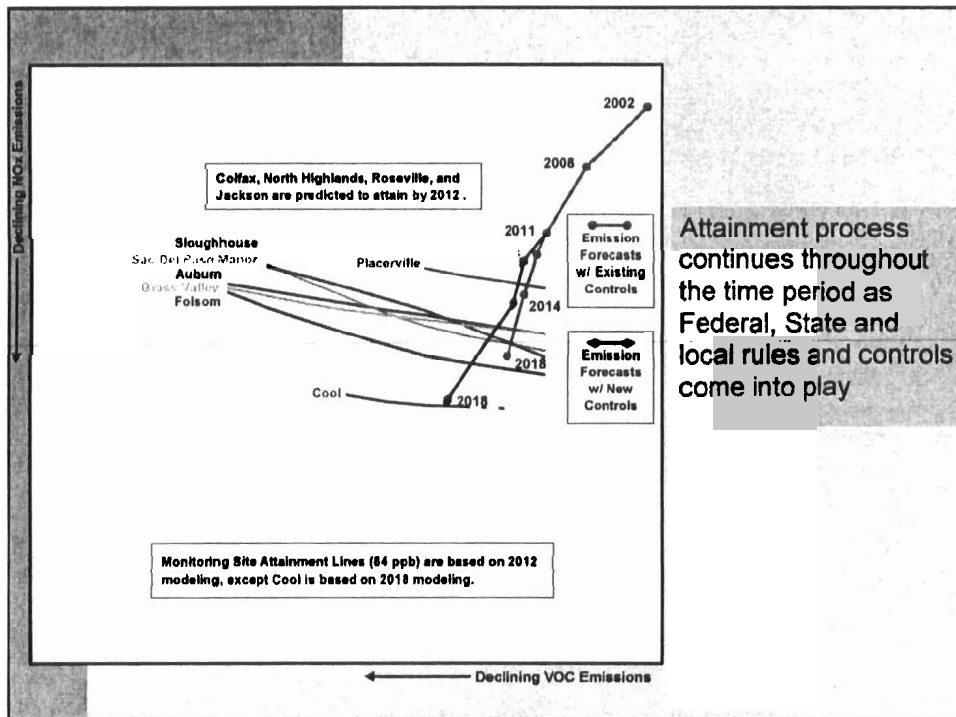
Declining NOx Emissions

2002

2008

Colfax, North Highlands, Roseville, and Jackson are predicted to attain by 2012 .

2011

Emission Forecasts w/ Existing Controls

Sloughhouse
Sac Del Paso Manor
Auburn
Grass Valley
Folsom

Placerville

2014

Emission Forecasts w/ New Controls

2018

Cool

2018

Monitoring Site Attainment Lines (84 ppb) are based on 2012 modeling, except Cool is based on 2018 modeling.

Declining VOC Emissions

Attainment process continues throughout the time period as Federal, State and local rules and controls come into play